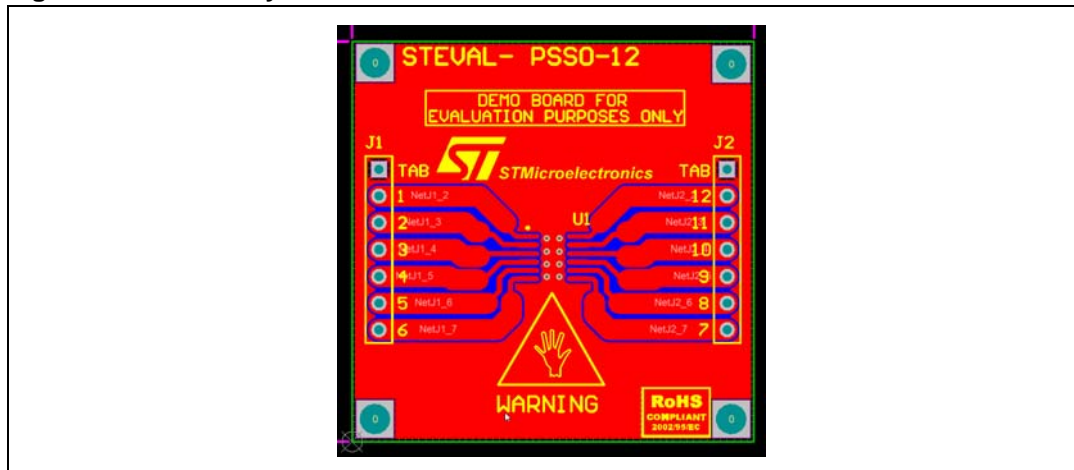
0 STEVAL- PSSO-12 0

DEMO BOARD FOR EVALUATION PURPOSES ONLY

J1

J2

TAB

STMicroelectronics

TAB

1 NetJ1_2

NetJ2_1 12

2 NetJ1_3

U1

NetJ2 11

3 NetJ1_4

NetJ 10

4 NetJ1_5

NetJ2 9

5 NetJ1_6

NetJ2_6 8

6 NetJ1_7

NetJ2_7 7

WARNING

0

RoHS COMPLIANT 2002/95/EC

0